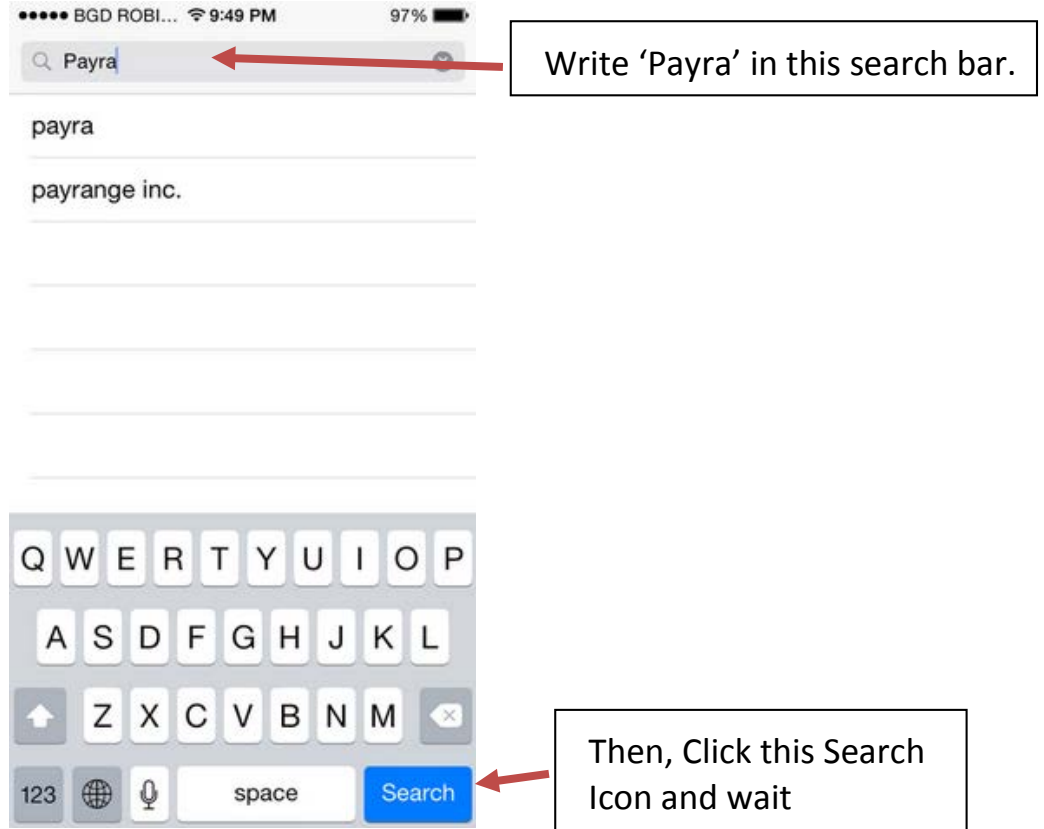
●●●●● BGD ROBI... 9:49 PM 97%

Payra

Write 'Payra' in this search bar.

payra

payrange inc.

Q W E R T Y U I O P

A S D F G H J K L

Z X C V B N M

123 space Search

Then, Click this Search Icon and wait